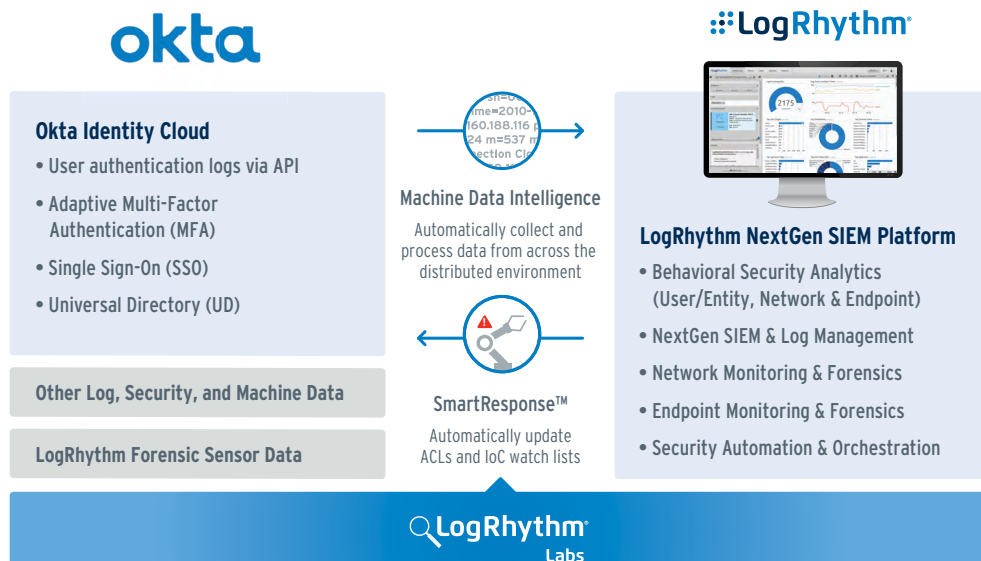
okta

LogRhythm®

Okta Identity Cloud

• User authentication logs via API

• Adaptive Multi-Factor Authentication (MFA)

• Single Sign-On (SSO)

• Universal Directory (UD)

Other Log, Security, and Machine Data

LogRhythm Forensic Sensor Data

me=2010-
160.188.116
24 m=537 m
ection Cl

Machine Data Intelligence

Automatically collect and process data from across the distributed environment

SmartResponse™

Automatically update ACLs and IoC watch lists

2175

LogRhythm NextGen SIEM Platform

• Behavioral Security Analytics (User/Entity, Network & Endpoint)

• NextGen SIEM & Log Management

• Network Monitoring & Forensics

• Endpoint Monitoring & Forensics

• Security Automation & Orchestration

LogRhythm®
Labs